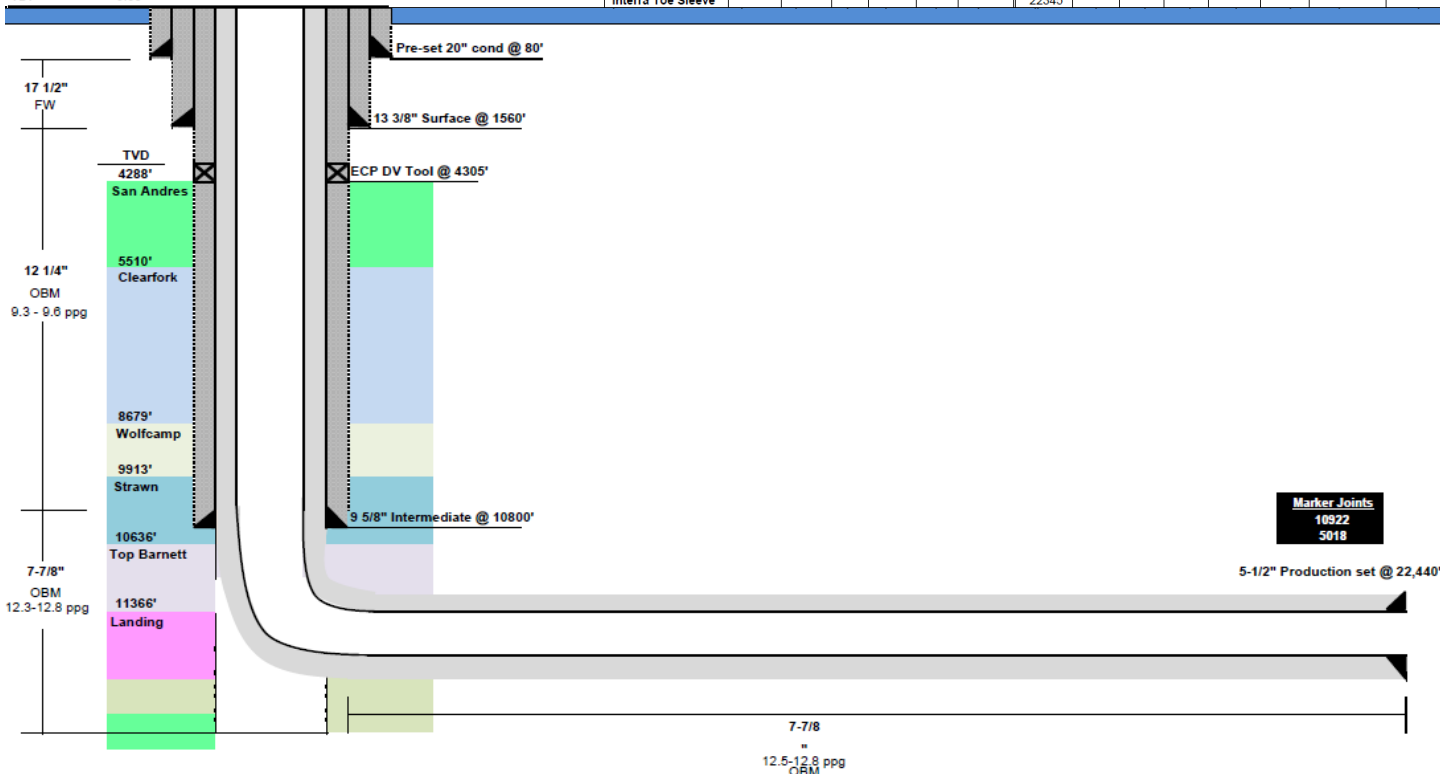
Interra Toe Sleeve
22345

Pre-set 20" cond @ 80'

17 1/2"
FW

13 3/8" Surface @ 1560'

TVD
4288'

ECP DV Tool @ 4305'

San Andres

12 1/4"
OBM
9.3 - 9.6 ppg

5510'
Clearfork

8679'
Wolfcamp

9913'
Strawn

9 5/8" Intermediate @ 10800'

Marker Joints
10922
5018

10636'
Top Barnett

7-7/8"
OBM
12.3-12.8 ppg

5-1/2" Production set @ 22,440'

11366'
Landing

7-7/8
"
12.5-12.8 ppg
OBM